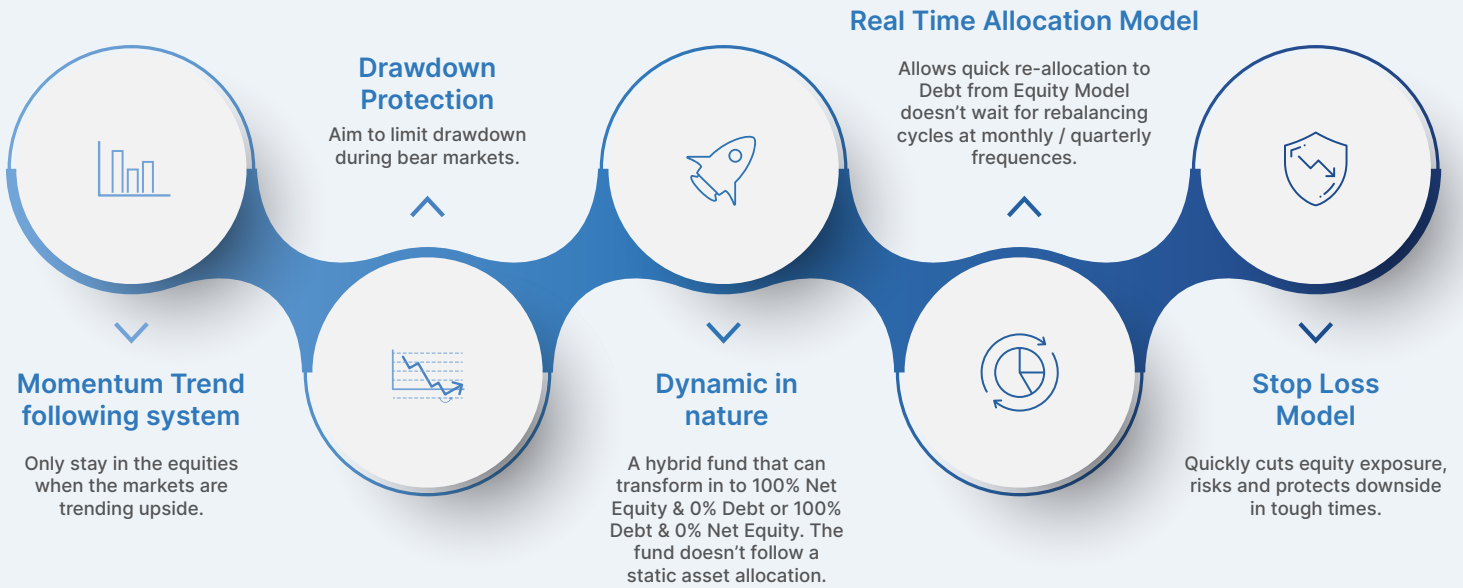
Real Time Allocation Model

Drawdown Protection

Aim to limit drawdown during bear markets.

Allows quick re-allocation to Debt from Equity Model doesn't wait for rebalancing cycles at monthly / quarterly frequences.

Momentum Trend following system

Only stay in the equities when the markets are trending upside.

Dynamic in nature

A hybrid fund that can transform in to 100% Net Equity & 0% Debt or 100% Debt & 0% Net Equity. The fund doesn't follow a static asset allocation.

Stop Loss Model

Quickly cuts equity exposure, risks and protects downside in tough times.